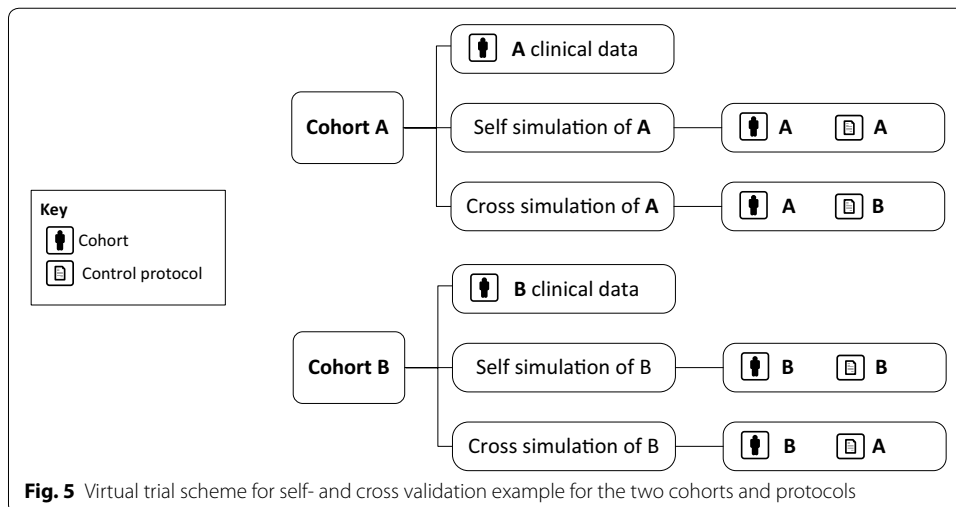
Cohort A

A clinical data

Self simulation of A

A A

Cross simulation of A

A B

Key
Cohort
Control protocol

Cohort B

B clinical data

Self simulation of B

B B

Cross simulation of B

B A

**Fig. 5** Virtual trial scheme for self- and cross validation example for the two cohorts and protocols